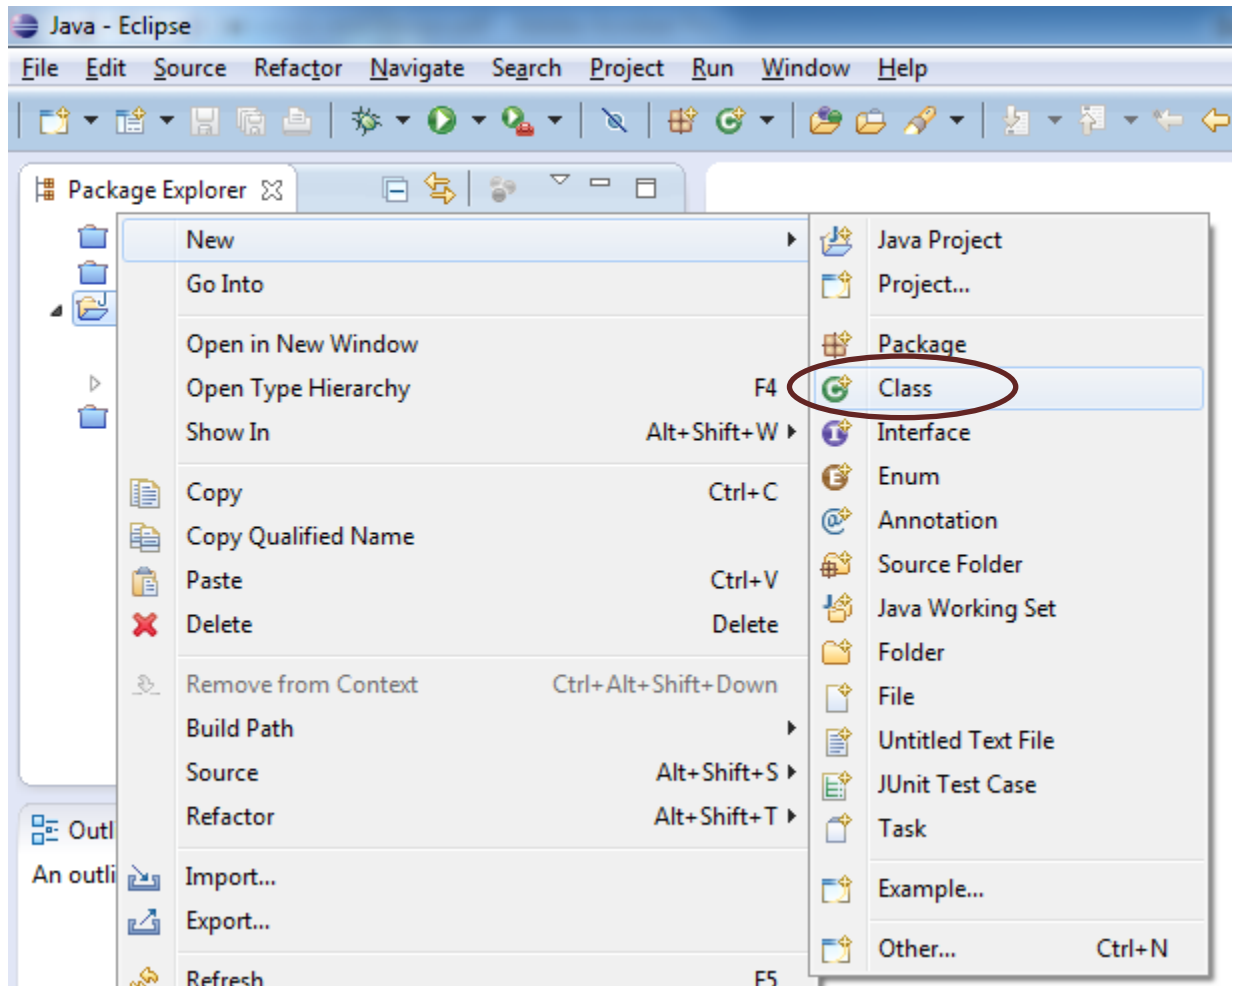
Java - Eclipse

File Edit Source Refactor Navigate Search Project Run Window Help

Package Explorer

Outl

An outli

New
Go Into
Open in New Window
Open Type Hierarchy F4
Show In Alt+Shift+W
Copy Ctrl+C
Copy Qualified Name
Paste Ctrl+V
Delete Delete
Remove from Context Ctrl+Alt+Shift+Down
Build Path
Source Alt+Shift+S
Refactor Alt+Shift+T
Import...
Export...
Refresh F5

Java Project
Project...
Package
Class
Interface
Enum
Annotation
Source Folder
Java Working Set
Folder
File
Untitled Text File
JUnit Test Case
Task
Example...
Other... Ctrl+N